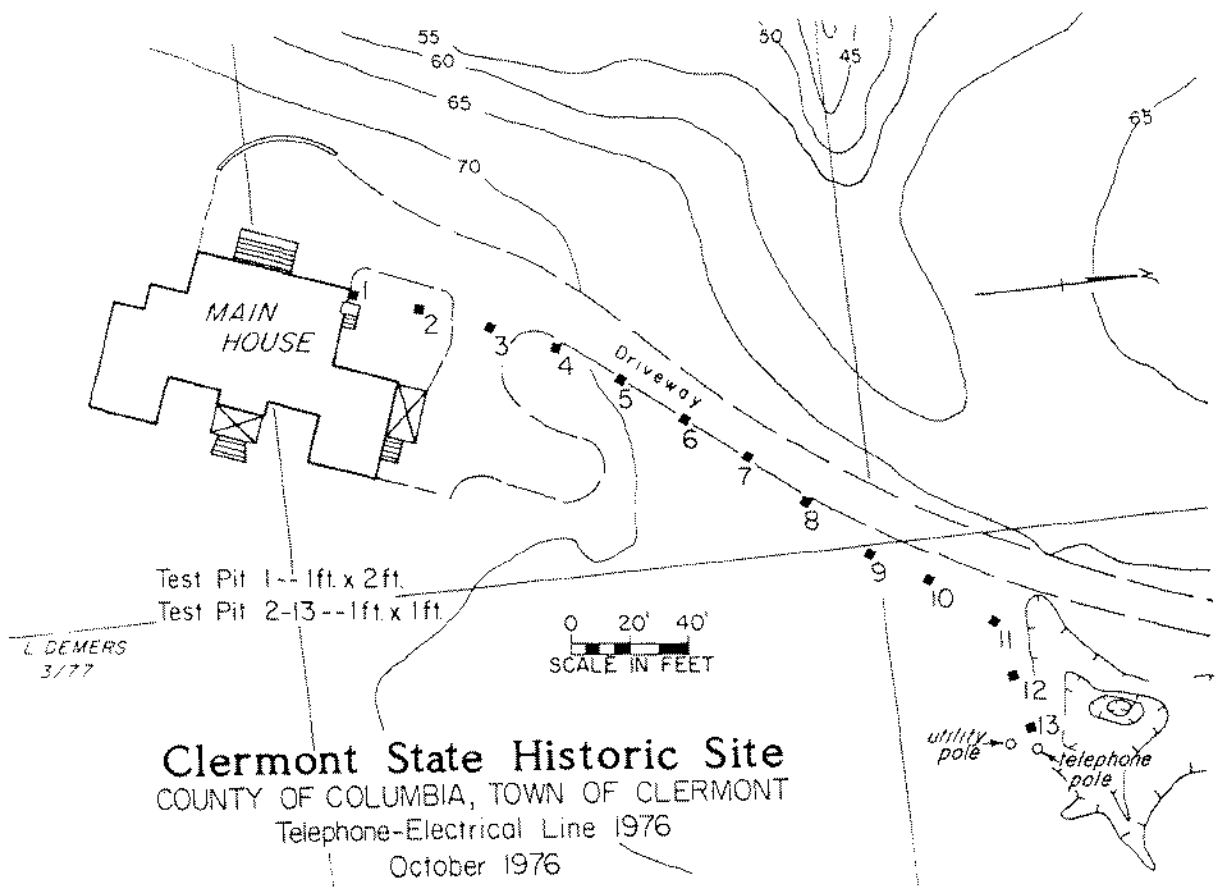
55
60
50
45
65
70
65

MAIN HOUSE

1
2
3
4
5
6
7
8
9
10
11
12
13

Driveway

Test Pit 1--1ft. x 2ft.
Test Pit 2-13--1ft. x 1ft.

L. DEMERS
3/77

0 20' 40'
SCALE IN FEET

utility pole
telephone pole

Clermont State Historic Site
COUNTY OF COLUMBIA, TOWN OF CLERMONT
Telephone-Electrical Line 1976
October 1976